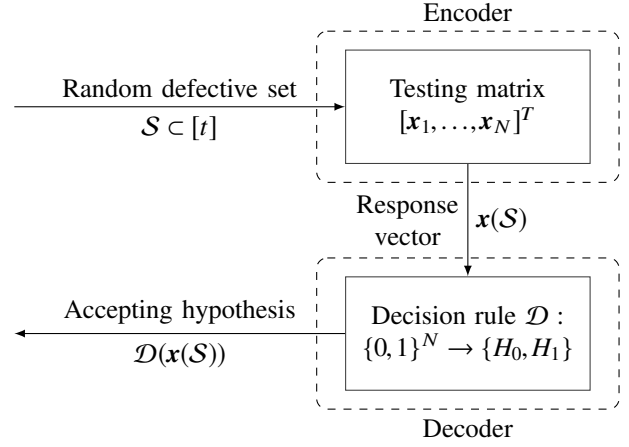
Encoder

Random defective set
$\mathcal{S} \subset [t]$

Testing matrix
$[\boldsymbol{x}_1, \ldots, \boldsymbol{x}_N]^T$

Response vector

$\boldsymbol{x}(\mathcal{S})$

Accepting hypothesis
$\mathcal{D}(\boldsymbol{x}(\mathcal{S}))$

Decision rule $\mathcal{D}$ :
$\{0,1\}^N \rightarrow \{H_0, H_1\}$

Decoder